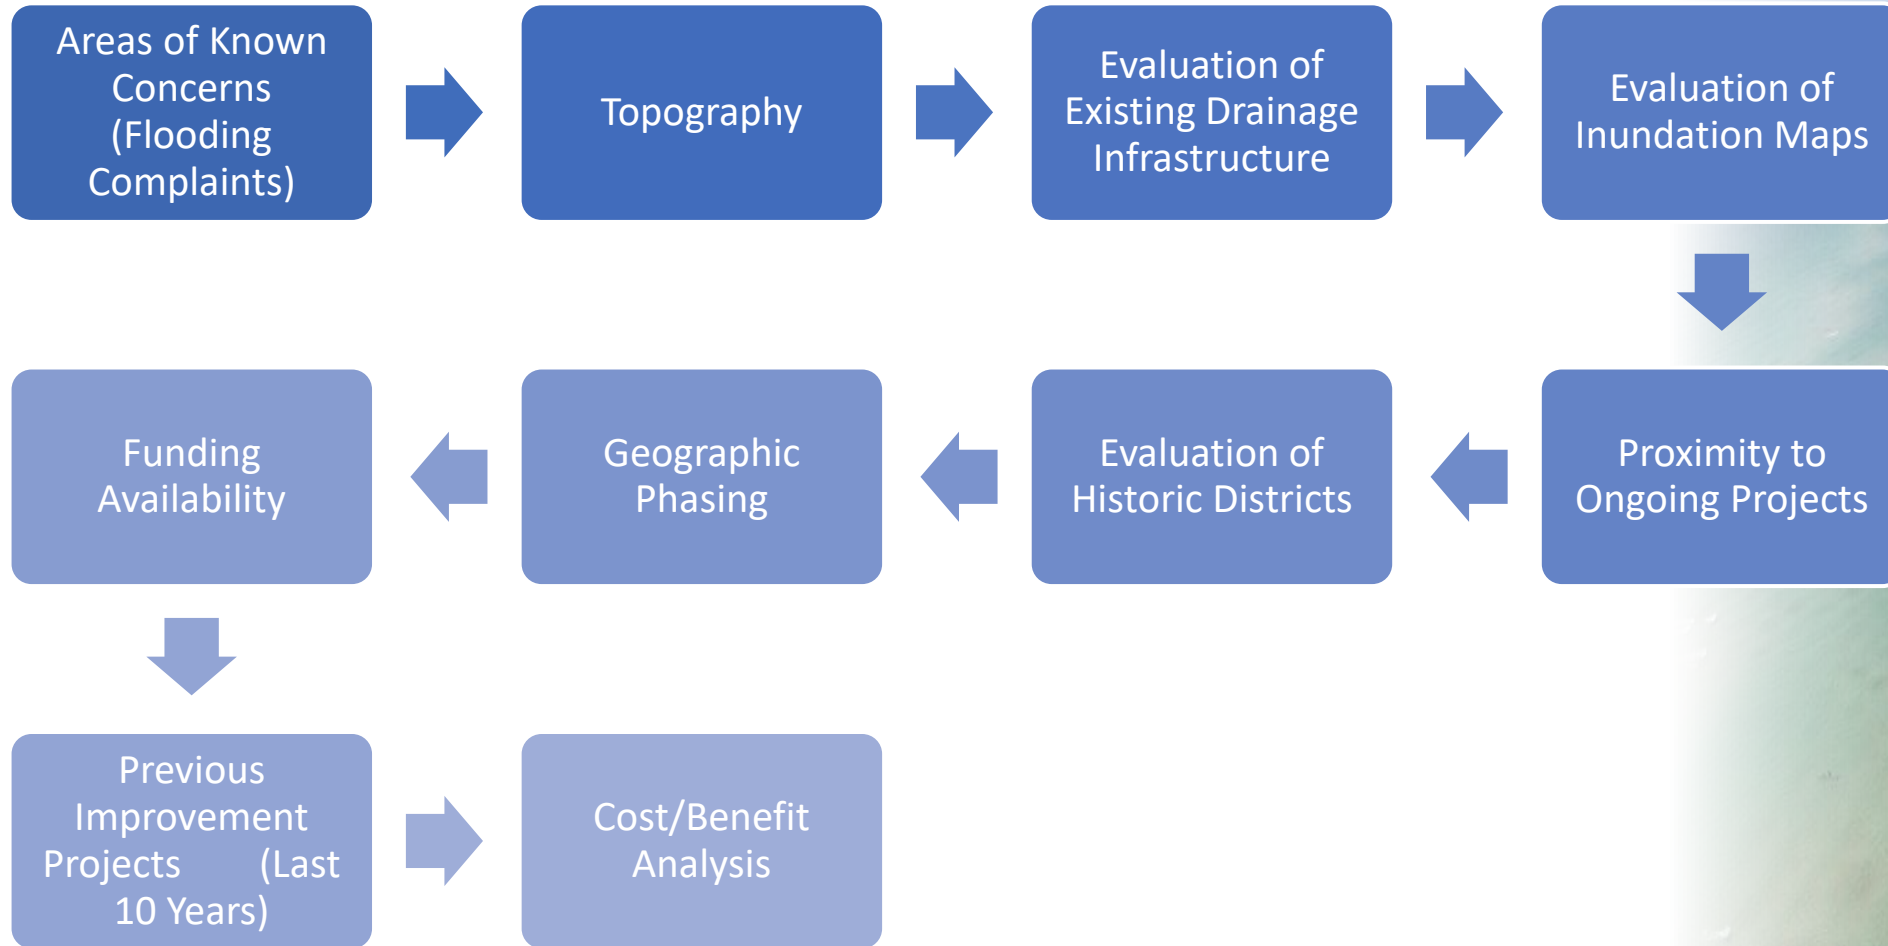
Areas of Known Concerns (Flooding Complaints)

Topography

Evaluation of Existing Drainage Infrastructure

Evaluation of Inundation Maps

Proximity to Ongoing Projects

Evaluation of Historic Districts

Geographic Phasing

Funding Availability

Previous Improvement Projects (Last 10 Years)

Cost/Benefit Analysis